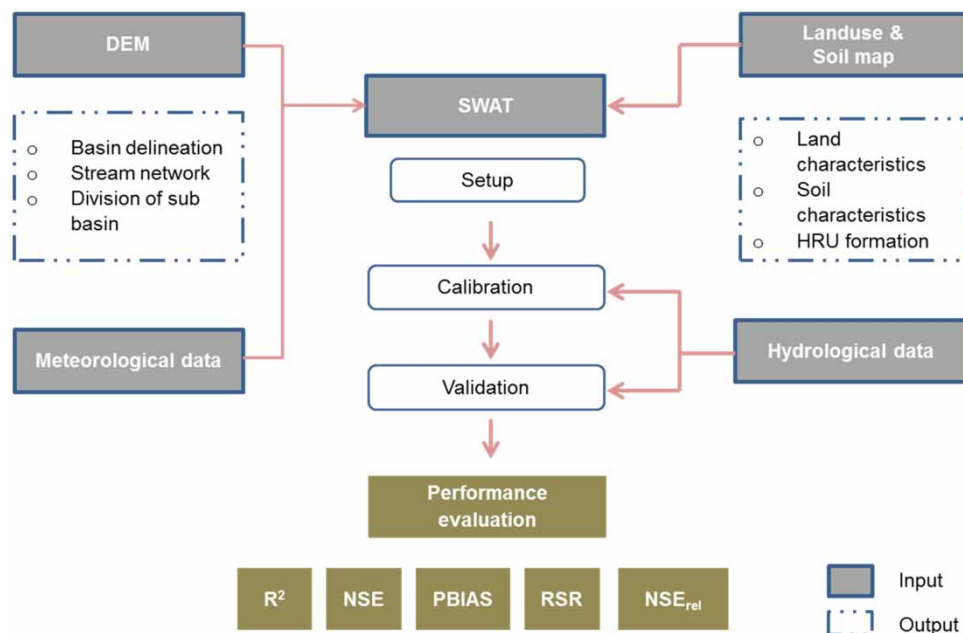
DEM

Landuse & Soil map

SWAT

o Basin delineation
o Stream network
o Division of sub basin

Setup

o Land characteristics
o Soil characteristics
o HRU formation

Calibration

Meteorological data

Hydrological data

Validation

Performance evaluation

$R^2$

NSE

PBIAS

RSR

$NSE_{rel}$

Input

Output